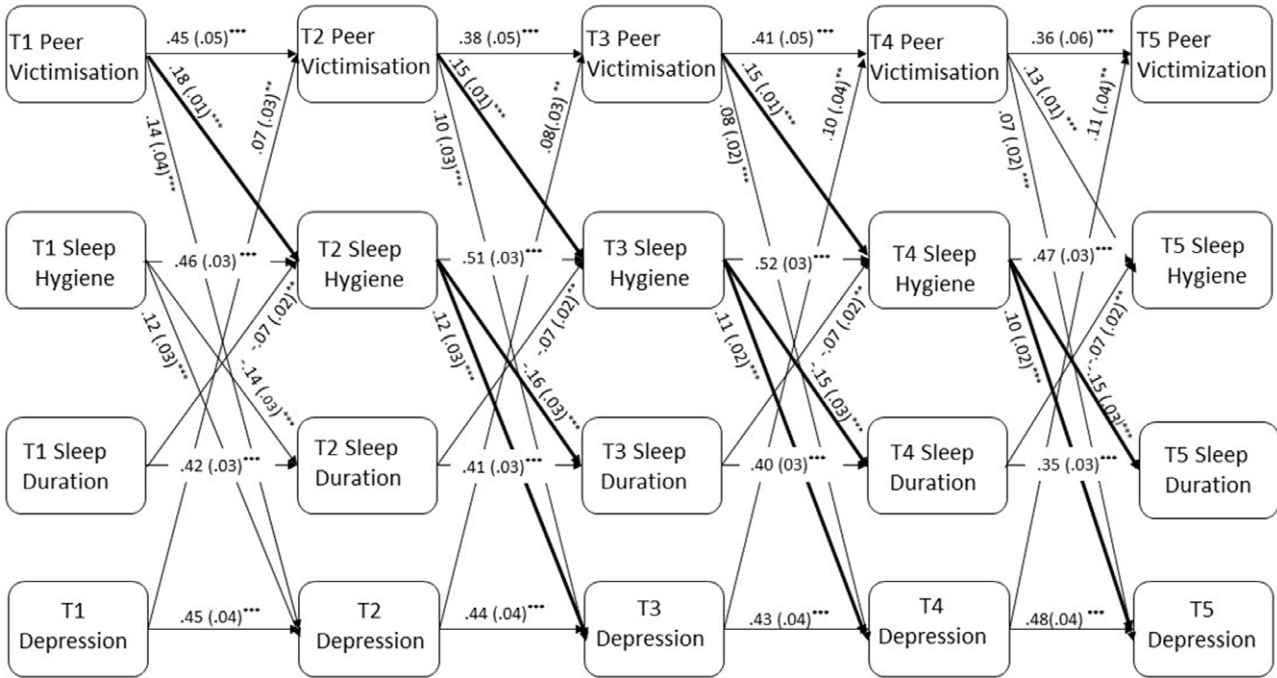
T1 Peer Victimisation

.45 (.05)***

T2 Peer Victimisation

.38 (.05)***

T3 Peer Victimisation

.41 (.05)***

T4 Peer Victimisation

.36 (.06)***

T5 Peer Victimization

.18 (.01)***

.14 (.04)***

.07 (.03)**

.15 (.01)***

.10 (.03)***

.08 (.03)**

.15 (.01)***

.08 (.02)***

.10 (.04)**

.13 (.01)***

.07 (.02)***

.11 (.04)**

T1 Sleep Hygiene

.46 (.03)***

T2 Sleep Hygiene

.51 (.03)***

T3 Sleep Hygiene

.52 (03)***

T4 Sleep Hygiene

.47 (.03)***

T5 Sleep Hygiene

.12 (.03)***

-.07 (.02)**

-.14 (.03)***

.12 (.03)***

-.07 (.02)**

-.16 (.03)***

.11 (.02)***

-.07 (.02)**

-.15 (.03)***

.10 (.02)***

-.07 (.02)**

-.15 (.03)***

T1 Sleep Duration

.42 (.03)***

T2 Sleep Duration

.41 (.03)***

T3 Sleep Duration

.40 (03)***

T4 Sleep Duration

.35 (.03)***

T5 Sleep Duration

T1 Depression

.45 (.04)***

T2 Depression

.44 (.04)***

T3 Depression

.43 (.04)***

T4 Depression

.48(.04)***

T5 Depression